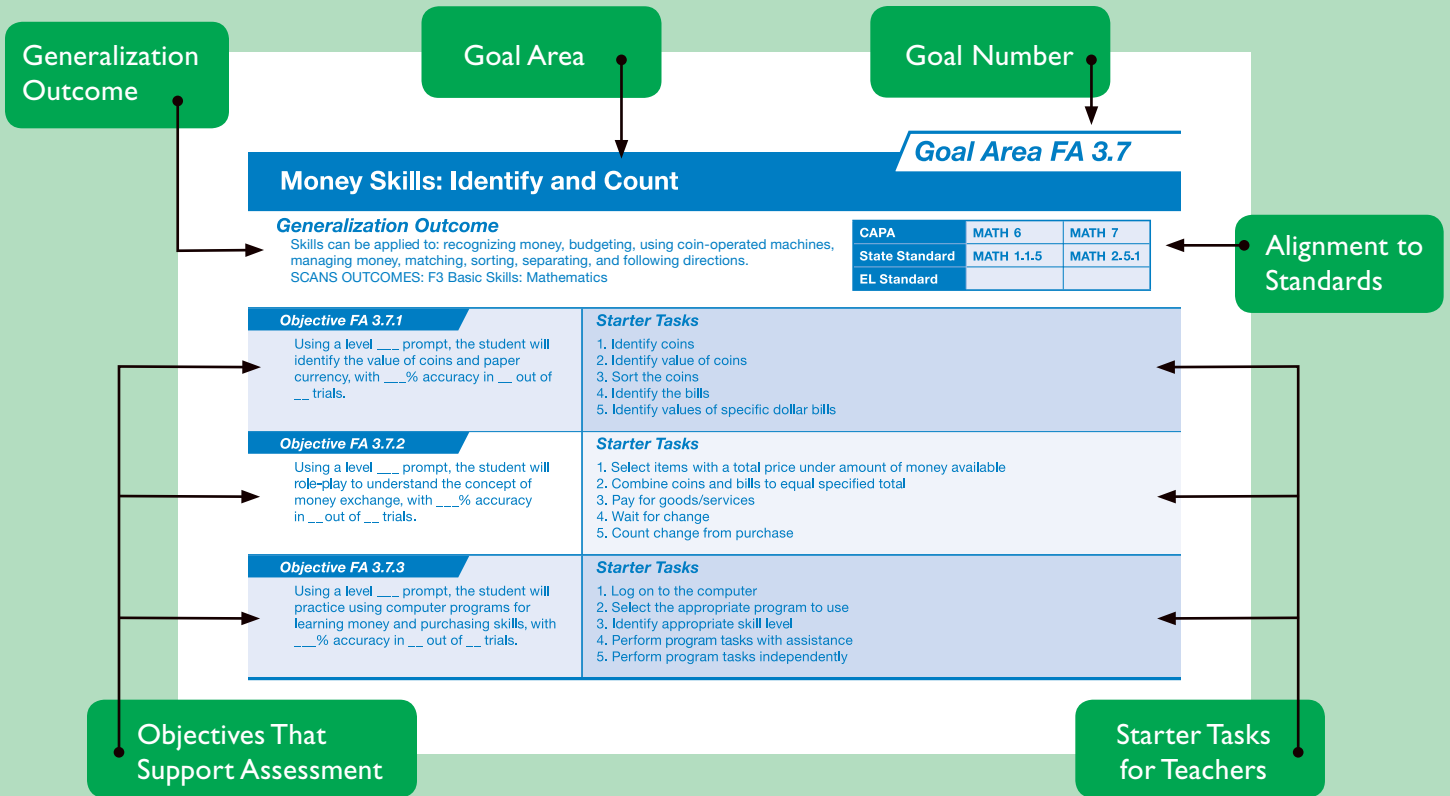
Generalization Outcome

Goal Area

Goal Number

Goal Area FA 3.7

Money Skills: Identify and Count

Generalization Outcome
Skills can be applied to: recognizing money, budgeting, using coin-operated machines, managing money, matching, sorting, separating, and following directions.
SCANS OUTCOMES: F3 Basic Skills: Mathematics

| CAPA | MATH 6 | MATH 7 |
|---|---|---|
| State Standard | MATH 1.1.5 | MATH 2.5.1 |
| EL Standard | | |

Alignment to Standards

Objective FA 3.7.1
Using a level ___ prompt, the student will identify the value of coins and paper currency, with ___% accuracy in __ out of __ trials.

Starter Tasks
1. Identify coins
2. Identify value of coins
3. Sort the coins
4. Identify the bills
5. Identify values of specific dollar bills

Objective FA 3.7.2
Using a level ___ prompt, the student will role-play to understand the concept of money exchange, with ___% accuracy in __ out of __ trials.

Starter Tasks
1. Select items with a total price under amount of money available
2. Combine coins and bills to equal specified total
3. Pay for goods/services
4. Wait for change
5. Count change from purchase

Objective FA 3.7.3
Using a level ___ prompt, the student will practice using computer programs for learning money and purchasing skills, with ___% accuracy in __ out of __ trials.

Starter Tasks
1. Log on to the computer
2. Select the appropriate program to use
3. Identify appropriate skill level
4. Perform program tasks with assistance
5. Perform program tasks independently

Objectives That Support Assessment

Starter Tasks for Teachers